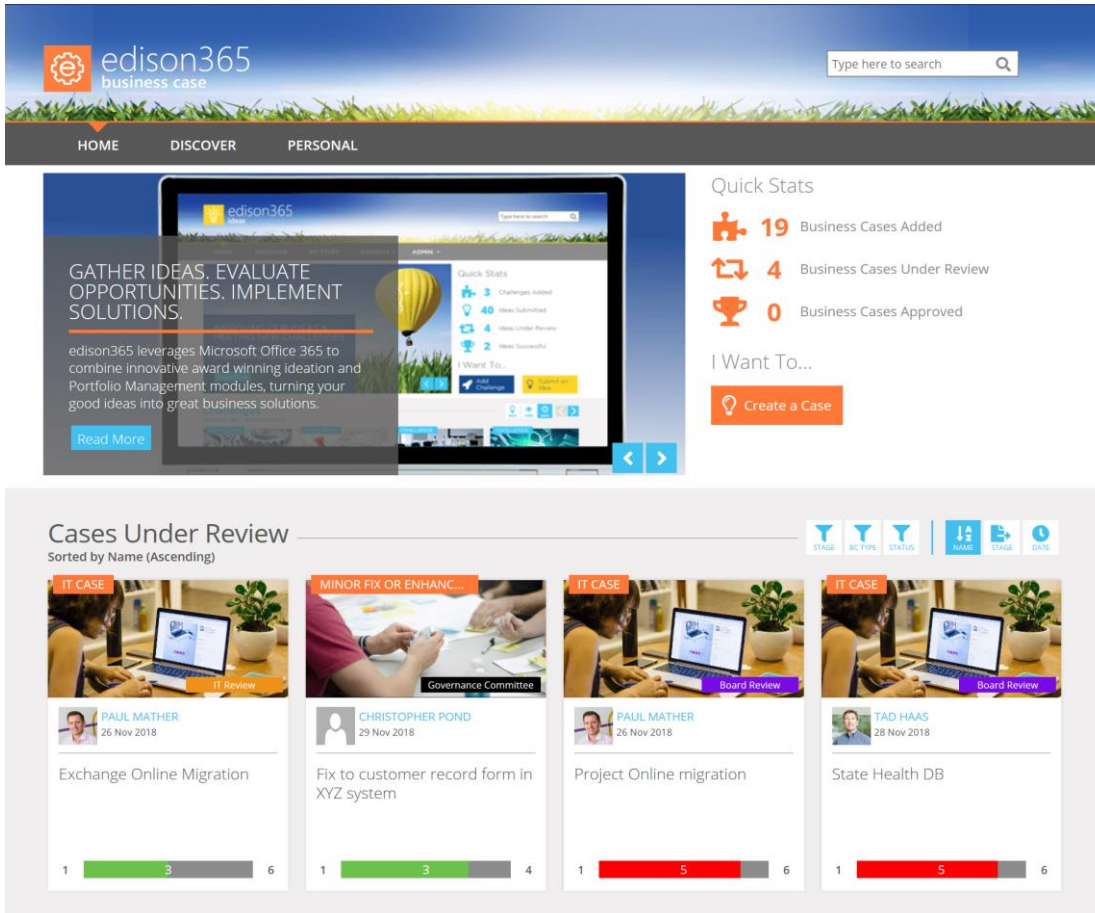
edison365
business case

Type here to search

HOME DISCOVER PERSONAL

edison365
ideas

Type here to search

ADMIN

Quick Stats
3 Challenges Added
40 Ideas Submitted
4 Ideas Under Review
2 Ideas Successful

I Want To...
Add Challenge
Submit an Idea

GATHER IDEAS. EVALUATE OPPORTUNITIES. IMPLEMENT SOLUTIONS.

edison365 leverages Microsoft Office 365 to combine innovative award winning ideation and Portfolio Management modules, turning your good ideas into great business solutions.

Read More

Quick Stats

19 Business Cases Added

4 Business Cases Under Review

0 Business Cases Approved

I Want To...

Create a Case

Cases Under Review
Sorted by Name (Ascending)

STAGE BC TYPE STATUS NAME STAGE DATE

IT CASE
IT Review
PAUL MATHER
26 Nov 2018
Exchange Online Migration
1 3 6

MINOR FIX OR ENHANC...
Governance Committee
CHRISTOPHER POND
29 Nov 2018
Fix to customer record form in XYZ system
1 3 4

IT CASE
Board Review
PAUL MATHER
26 Nov 2018
Project Online migration
1 5 6

IT CASE
Board Review
TAD HAAS
28 Nov 2018
State Health DB
1 5 6